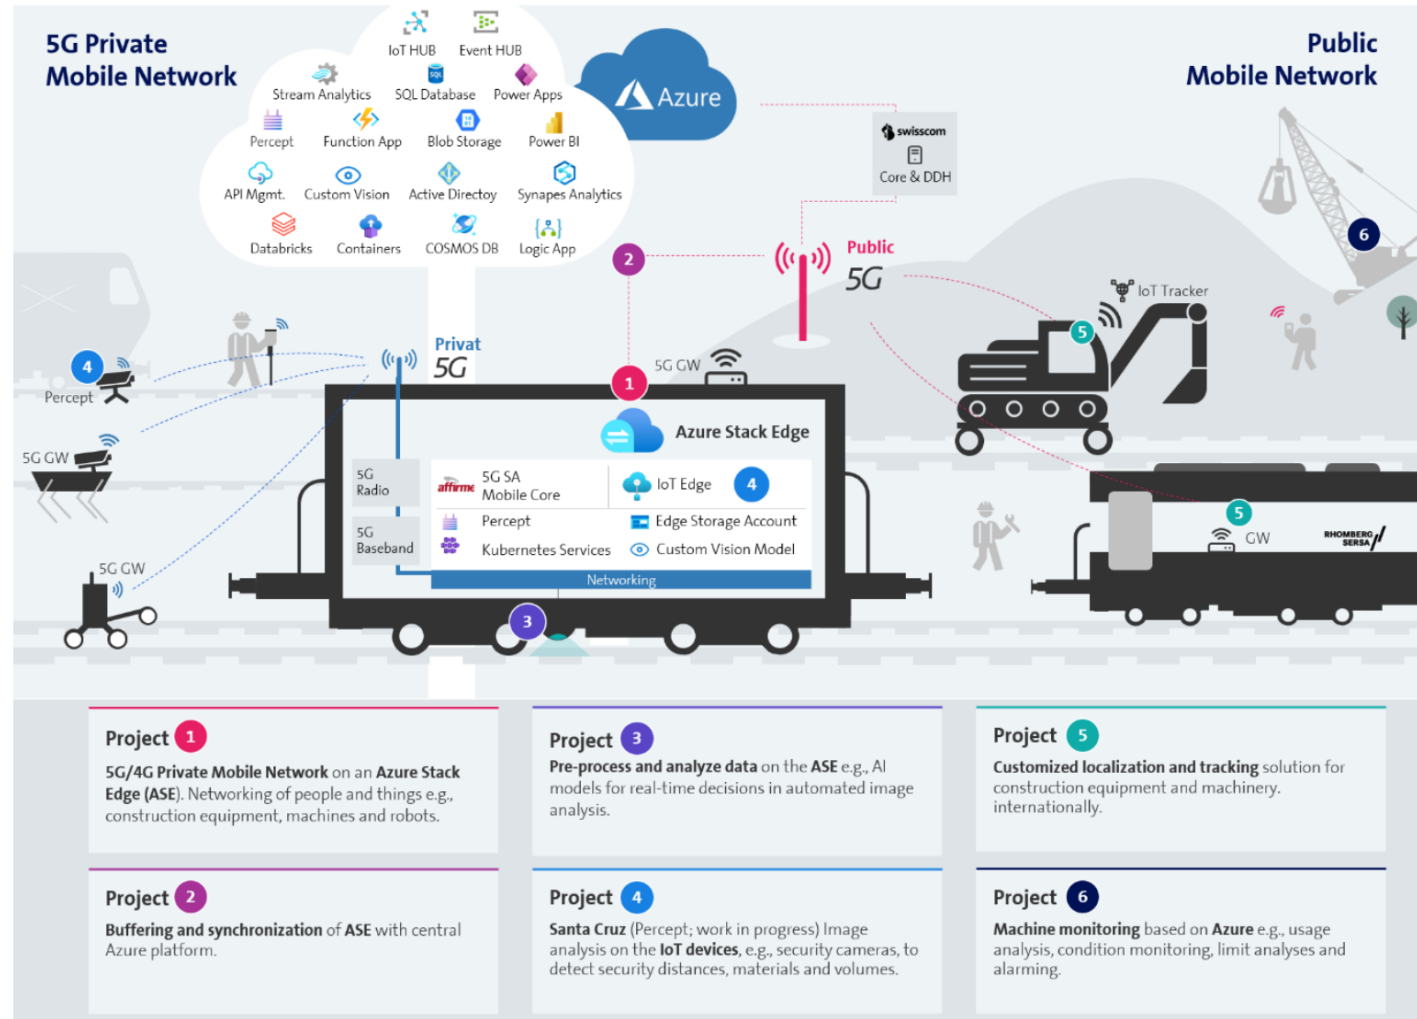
5G Private
Mobile Network

IoT HUB
Event HUB
Stream Analytics
SQL Database
Power Apps
Percept
Function App
Blob Storage
Power BI
API Mgmt.
Custom Vision
Active Directoy
Synapes Analytics
Databricks
Containers
COSMOS DB
Logic App

Azure

Public
Mobile Network

swisscom
Core & DDH

2

Public
5G

IoT Tracker

5

6

4
Percept

Privat
5G

5G GW

1

5G GW

Azure Stack Edge

5G Radio
5G Baseband

affirme
5G SA
Mobile Core
IoT Edge
4
Percept
Edge Storage Account
Kubernetes Services
Custom Vision Model
Networking

5G GW

3

5
GW
RHOMBERG SERSA

Project 1
**5G/4G Private Mobile Network** on an **Azure Stack Edge (ASE)**. Networking of people and things e.g., construction equipment, machines and robots.

Project 3
**Pre-process and analyze data** on the **ASE** e.g., AI models for real-time decisions in automated image analysis.

Project 5
**Customized localization and tracking** solution for construction equipment and machinery. internationally.

Project 2
**Buffering and synchronization** of **ASE** with central Azure platform.

Project 4
**Santa Cruz** (Percept; work in progress) Image analysis on the **IoT devices**, e.g., security cameras, to detect security distances, materials and volumes.

Project 6
**Machine monitoring** based on **Azure** e.g., usage analysis, condition monitoring, limit analyses and alarming.